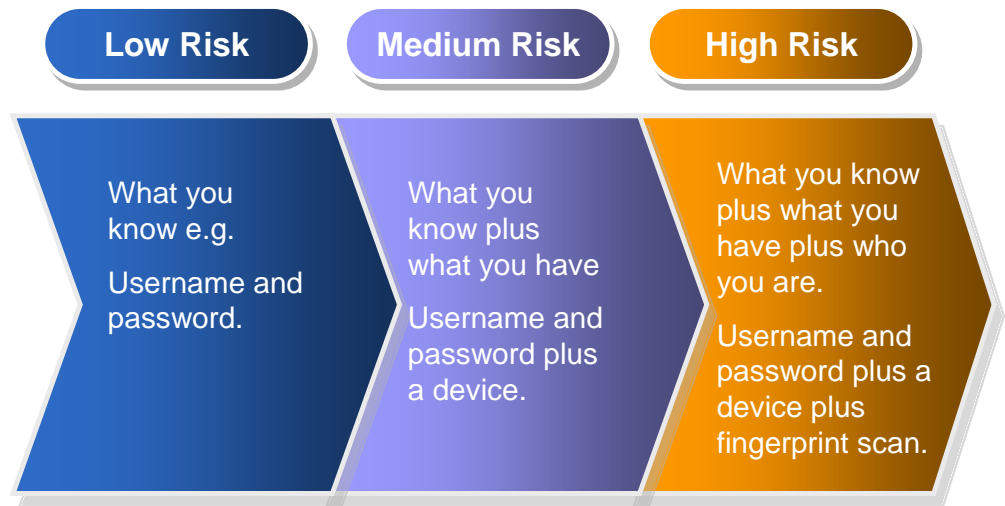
Low Risk

Medium Risk

High Risk

What you know e.g.

Username and password.

What you know plus what you have

Username and password plus a device.

What you know plus what you have plus who you are.

Username and password plus a device plus fingerprint scan.